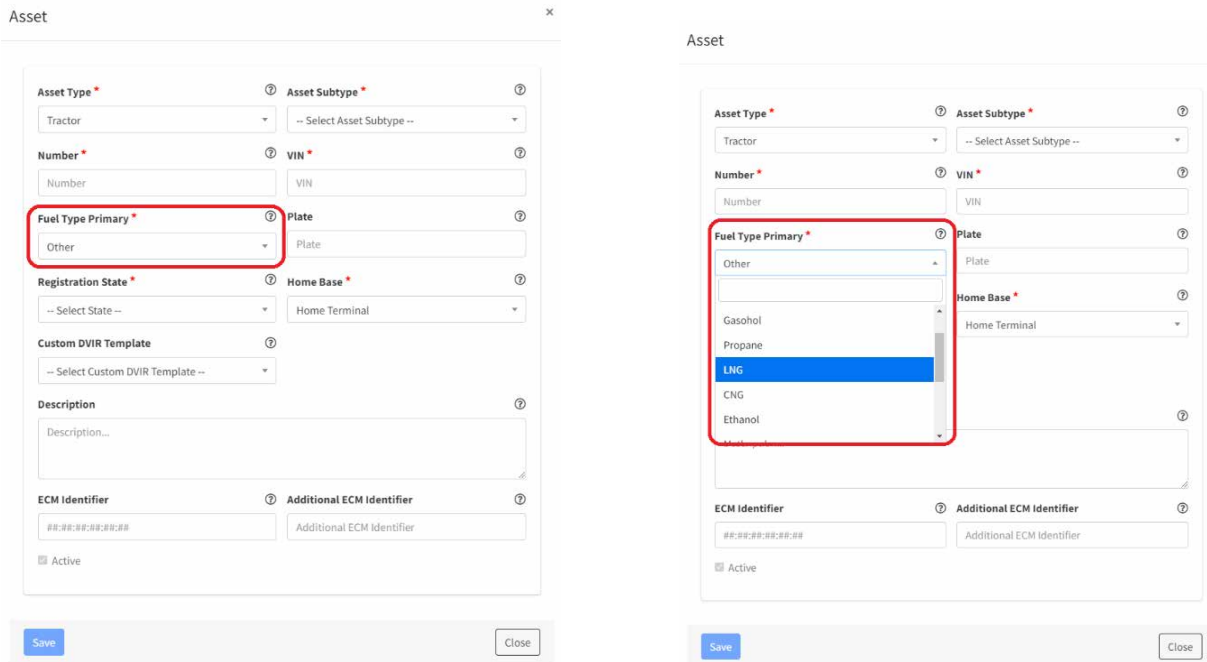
Asset

×

Asset Type *

Tractor

Asset Subtype *

-- Select Asset Subtype --

Number *

Number

VIN *

VIN

Fuel Type Primary *

Other

Plate

Plate

Registration State *

-- Select State --

Home Base *

Home Terminal

Custom DVIR Template

-- Select Custom DVIR Template --

Description

Description...

ECM Identifier

##:##:##:##:##:##

Additional ECM Identifier

Additional ECM Identifier

Active

Save

Close

Asset

Asset Type *

Tractor

Asset Subtype *

-- Select Asset Subtype --

Number *

Number

VIN *

VIN

Fuel Type Primary *

Other

Plate

Plate

Gasohol

Propane

LNG

CNG

Ethanol

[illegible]

Home Base *

Home Terminal

ECM Identifier

##:##:##:##:##:##

Additional ECM Identifier

Additional ECM Identifier

Active

Save

Close